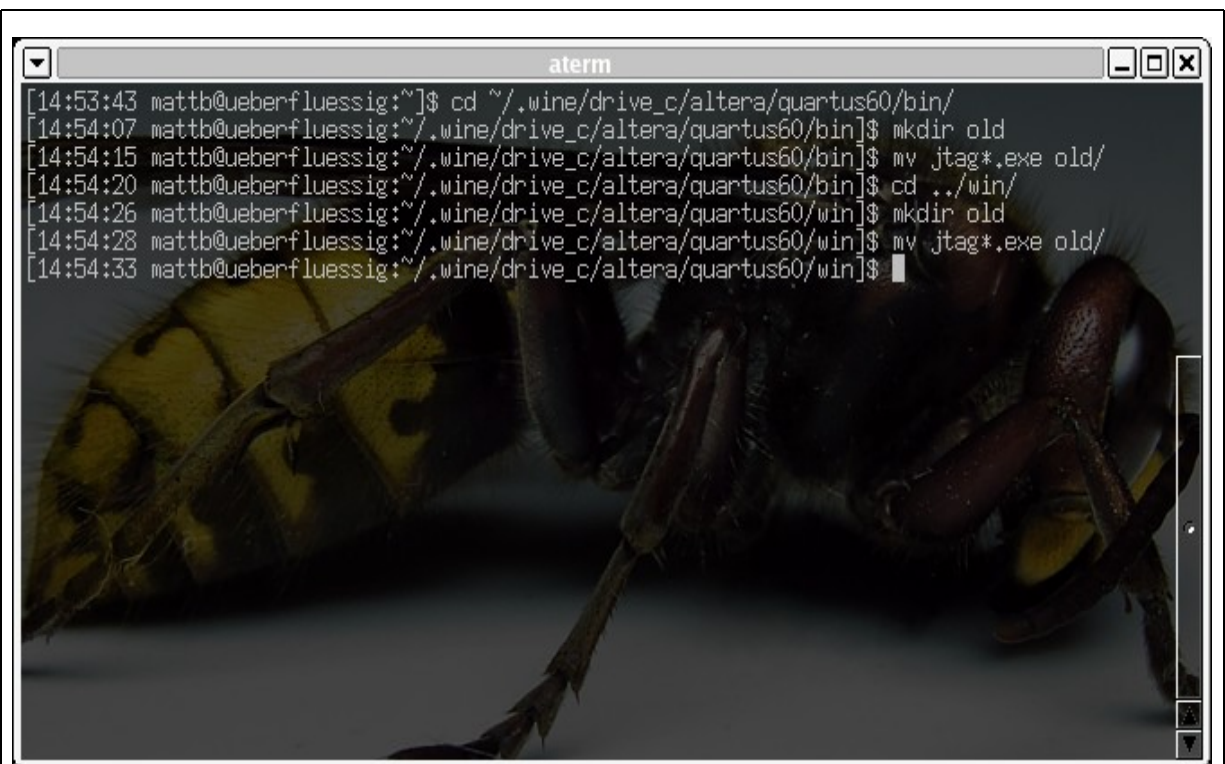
aterm

[14:53:43 mattb@ueberfluessig:~]$ cd ~/.wine/drive_c/altera/quartus60/bin/
[14:54:07 mattb@ueberfluessig:~/.wine/drive_c/altera/quartus60/bin]$ mkdir old
[14:54:15 mattb@ueberfluessig:~/.wine/drive_c/altera/quartus60/bin]$ mv jtag*.exe old/
[14:54:20 mattb@ueberfluessig:~/.wine/drive_c/altera/quartus60/bin]$ cd ../win/
[14:54:26 mattb@ueberfluessig:~/.wine/drive_c/altera/quartus60/win]$ mkdir old
[14:54:28 mattb@ueberfluessig:~/.wine/drive_c/altera/quartus60/win]$ mv jtag*.exe old/
[14:54:33 mattb@ueberfluessig:~/.wine/drive_c/altera/quartus60/win]$